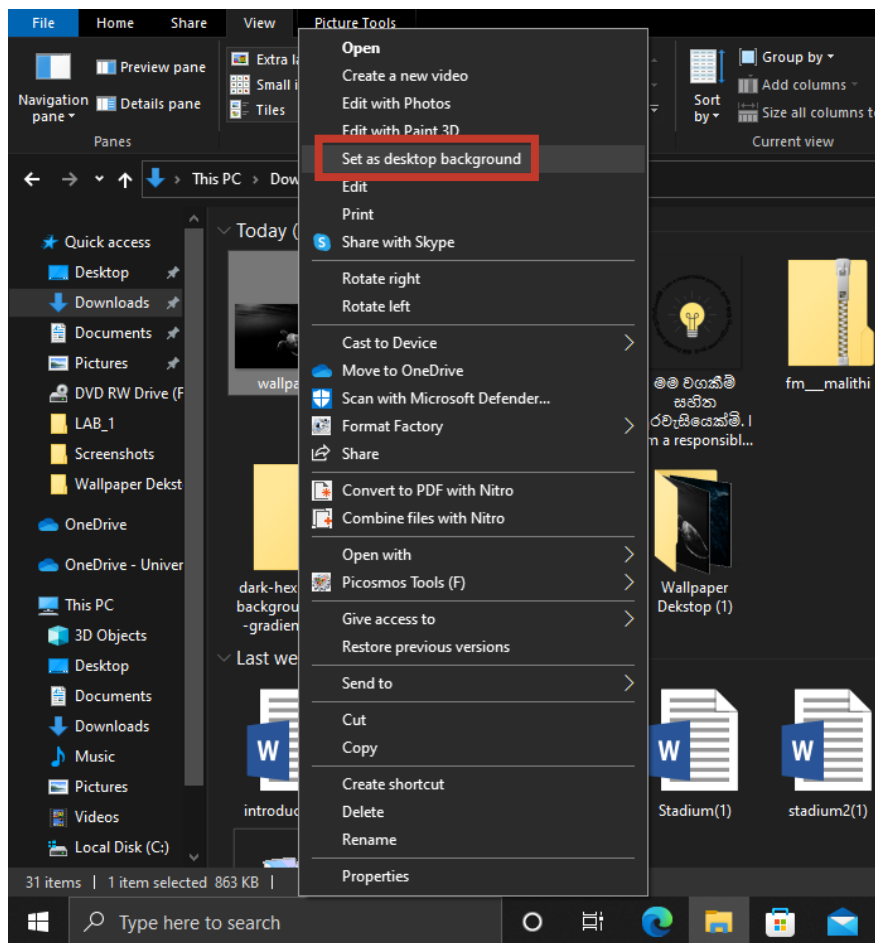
File Home Share View Picture Tools

Navigation pane
Preview pane
Details pane
Panes
Extra la
Small i
Tiles
Sort by
Group by
Add columns
Size all columns t
Current view

This PC > Dow

Quick access
Desktop
Downloads
Documents
Pictures
DVD RW Drive (F
LAB_1
Screenshots
Wallpaper Dekst
OneDrive
OneDrive - Univer
This PC
3D Objects
Desktop
Documents
Downloads
Music
Pictures
Videos
Local Disk (C:)

Today (
wallpa
මම වගකීම් සහිත රවැසියෙක්මි. I n a responsibl...
fm__malithi
dark-hex backgrou -gradien
Wallpaper Dekstop (1)
Last we
introduc
Stadium(1)
stadium2(1)

Open
Create a new video
Edit with Photos
Edit with Paint 3D
Set as desktop background
Edit
Print
Share with Skype
Rotate right
Rotate left
Cast to Device
Move to OneDrive
Scan with Microsoft Defender...
Format Factory
Share
Convert to PDF with Nitro
Combine files with Nitro
Open with
Picosmos Tools (F)
Give access to
Restore previous versions
Send to
Cut
Copy
Create shortcut
Delete
Rename
Properties

31 items | 1 item selected 863 KB |

Type here to search